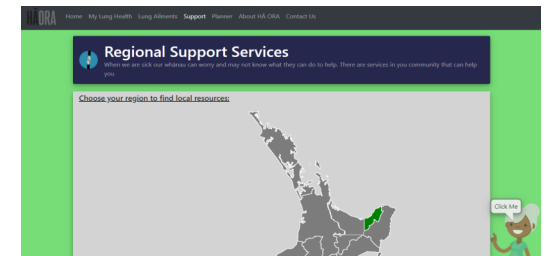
HĀ ORA Home My Lung Health Lung Ailments Support Planner About HĀ ORA Contact Us

Regional Support Services

When we are sick our whānau can worry and may not know what they can do to help. There are services in you community that can help you.

Choose your region to find local resources:

Click Me